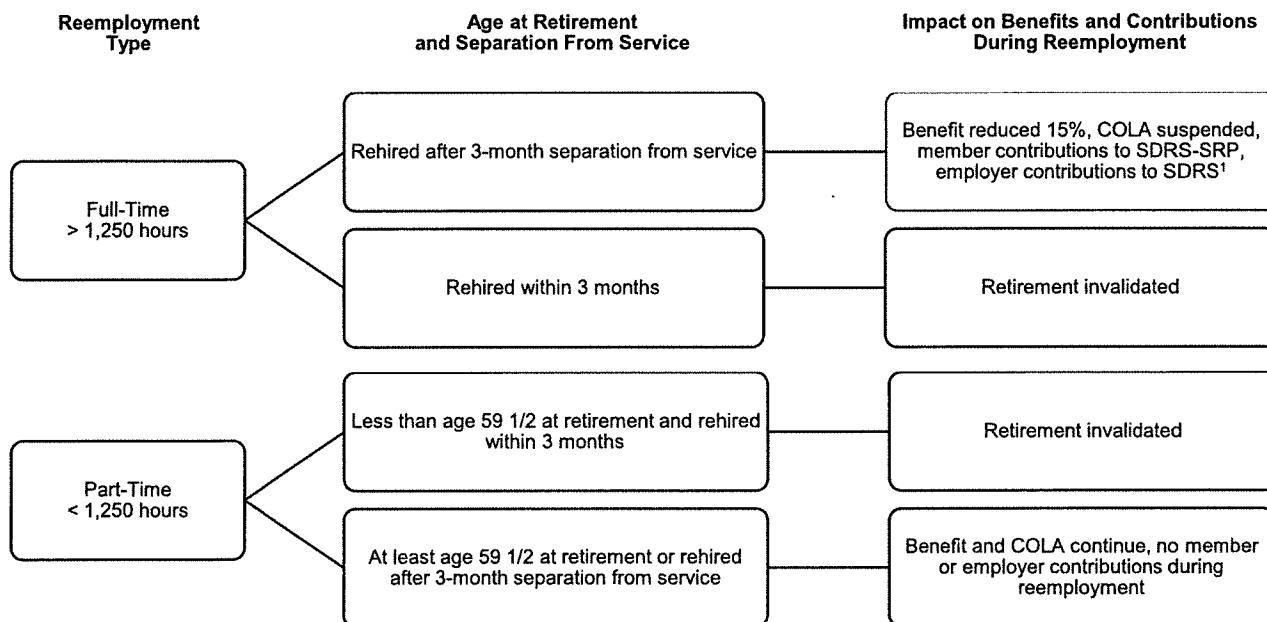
Reemployment Type

Age at Retirement and Separation From Service

Impact on Benefits and Contributions During Reemployment

Full-Time > 1,250 hours

Rehired after 3-month separation from service

Benefit reduced 15%, COLA suspended, member contributions to SDRS-SRP, employer contributions to SDRS$^1$

Rehired within 3 months

Retirement invalidated

Part-Time < 1,250 hours

Less than age 59 1/2 at retirement and rehired within 3 months

Retirement invalidated

At least age 59 1/2 at retirement or rehired after 3-month separation from service

Benefit and COLA continue, no member or employer contributions during reemployment